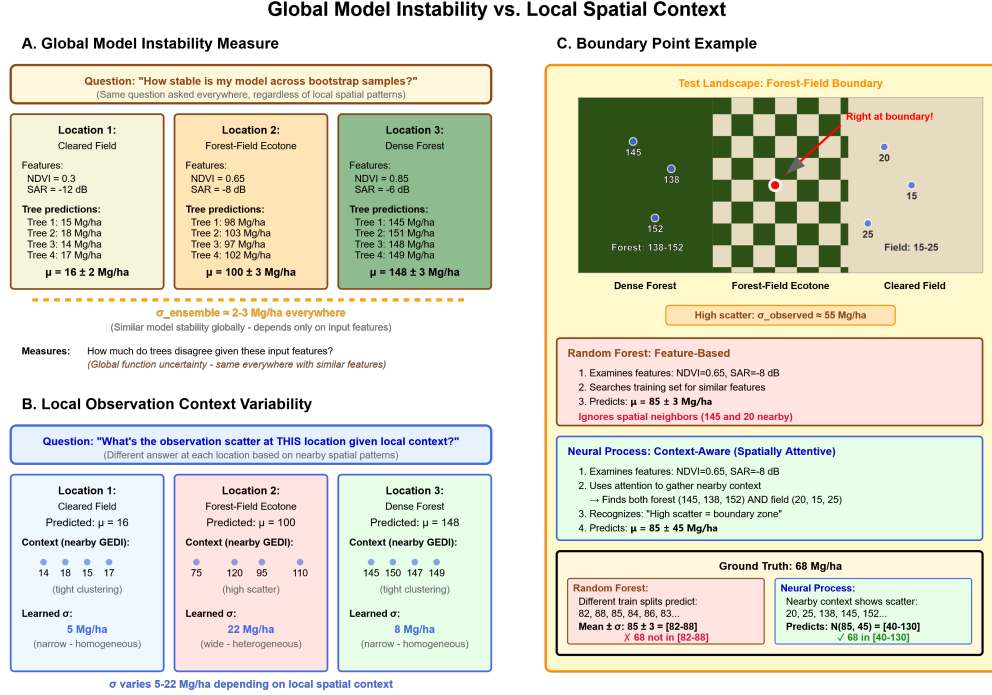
Global Model Instability vs. Local Spatial Context

A. Global Model Instability Measure

Question: "How stable is my model across bootstrap samples?"
(Same question asked everywhere, regardless of local spatial patterns)

Location 1:
Cleared Field
Features:
NDVI = 0.3
SAR = -12 dB
Tree predictions:
Tree 1: 15 Mg/ha
Tree 2: 18 Mg/ha
Tree 3: 14 Mg/ha
Tree 4: 17 Mg/ha
μ = 16 ± 2 Mg/ha

Location 2:
Forest-Field Ecotone
Features:
NDVI = 0.65
SAR = -8 dB
Tree predictions:
Tree 1: 98 Mg/ha
Tree 2: 103 Mg/ha
Tree 3: 97 Mg/ha
Tree 4: 102 Mg/ha
μ = 100 ± 3 Mg/ha

Location 3:
Dense Forest
Features:
NDVI = 0.85
SAR = -6 dB
Tree predictions:
Tree 1: 145 Mg/ha
Tree 2: 151 Mg/ha
Tree 3: 148 Mg/ha
Tree 4: 149 Mg/ha
μ = 148 ± 3 Mg/ha

σ_ensemble ≈ 2-3 Mg/ha everywhere
(Similar model stability globally - depends only on input features)

Measures: How much do trees disagree given these input features?
(Global function uncertainty - same everywhere with similar features)

B. Local Observation Context Variability

Question: "What's the observation scatter at THIS location given local context?"
(Different answer at each location based on nearby spatial patterns)

Location 1:
Cleared Field
Predicted: μ = 16
Context (nearby GEDI):
14 18 15 17
(tight clustering)
Learned σ:
5 Mg/ha
(narrow - homogeneous)

Location 2:
Forest-Field Ecotone
Predicted: μ = 100
Context (nearby GEDI):
75 120 95 110
(high scatter)
Learned σ:
22 Mg/ha
(wide - heterogeneous)

Location 3:
Dense Forest
Predicted: μ = 148
Context (nearby GEDI):
145 150 147 149
(tight clustering)
Learned σ:
8 Mg/ha
(narrow - homogeneous)

σ varies 5-22 Mg/ha depending on local spatial context

C. Boundary Point Example

Test Landscape: Forest-Field Boundary

145
138
152
Forest: 138-152
Right at boundary!
20
15
25
Field: 15-25
Dense Forest
Forest-Field Ecotone
Cleared Field

High scatter: σ_observed ≈ 55 Mg/ha

Random Forest: Feature-Based
1. Examines features: NDVI=0.65, SAR=-8 dB
2. Searches training set for similar features
3. Predicts: μ = 85 ± 3 Mg/ha
Ignores spatial neighbors (145 and 20 nearby)

Neural Process: Context-Aware (Spatially Attentive)
1. Examines features: NDVI=0.65, SAR=-8 dB
2. Uses attention to gather nearby context
→ Finds both forest (145, 138, 152) AND field (20, 15, 25)
3. Recognizes: "High scatter = boundary zone"
4. Predicts: μ = 85 ± 45 Mg/ha

Ground Truth: 68 Mg/ha

Random Forest:
Different train splits predict:
82, 88, 85, 84, 86, 83...
Mean ± σ: 85 ± 3 = [82-88]
✗ 68 not in [82-88]

Neural Process shows:
Nearby context shows scatter:
20, 25, 138, 145, 152...
Predicts: N(85, 45) = [40-130]
✓ 68 in [40-130]